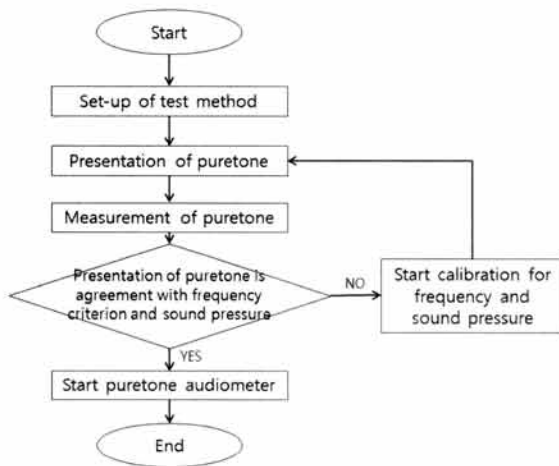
Start

Set-up of test method

Presentation of puretone

Measurement of puretone

Presentation of puretone is agreement with frequency criterion and sound pressure

NO

Start calibration for frequency and sound pressure

YES

Start puretone audiometer

End